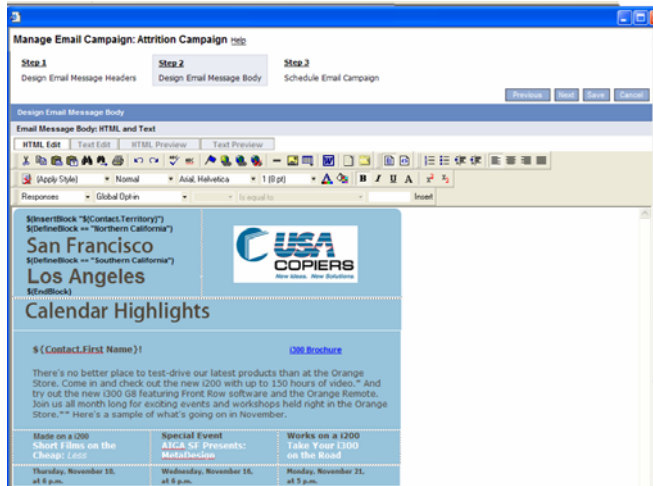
Manage Email Campaign: Attrition Campaign Help

Step 1
Design Email Message Headers

Step 2
Design Email Message Body

Step 3
Schedule Email Campaign

Previous Next Save Cancel

Design Email Message Body

Email Message Body: HTML and Text

HTML Edit | Text Edit | HTML Preview | Text Preview

(Apply Style) | Normal | Arial, Helvetica | 1 (8 pt)

Responses | Global Optin | Is equal to | Insert

$(InsertBlock "$(Contact.Territory)")
$(DefineBlock == "Northern California")
San Francisco
$(DefineBlock == "Southern California")
Los Angeles
$(EndBlock)

USA COPIERS
New Ideas. New Solutions.

Calendar Highlights

$(Contact.First Name)!

i200 Brochure

There's no better place to test-drive our latest products than at the Orange Store. Come in and check out the new i200 with up to 150 hours of video.* And try out the new i300 G8 featuring Front Row software and the Orange Remote. Join us all month long for exciting events and workshops held right in the Orange Store.** Here's a sample of what's going on in November.

Made on a i200
Short Films on the Cheap: Less

Special Event
AIGA SF Presents: MetaDesign

Works on a i200
Take Your i300 on the Road

Thursday, November 10, at 6 p.m.

Wednesday, November 16, at 6 p.m.

Monday, November 21, at 5 p.m.